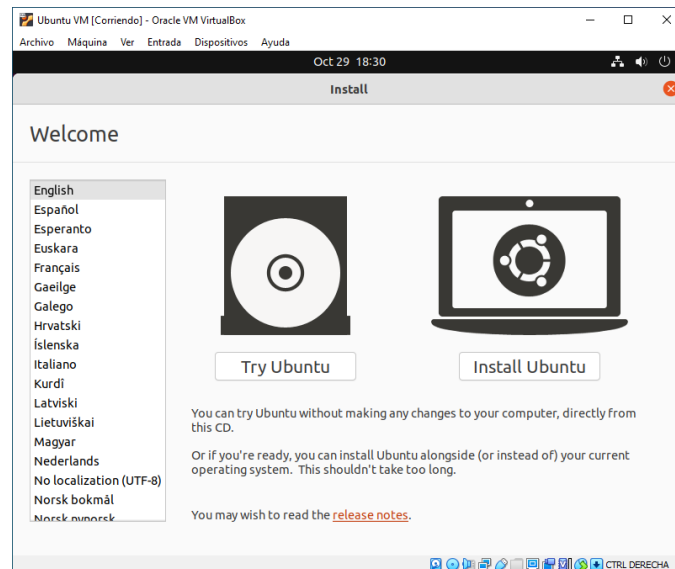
Ubuntu VM [Corriendo] - Oracle VM VirtualBox

Archivo Máquina Ver Entrada Dispositivos Ayuda

Oct 29 18:30

Install

Welcome

English
Español
Esperanto
Euskara
Français
Gaeilge
Galego
Hrvatski
Íslenska
Italiano
Kurdî
Latviski
Lietuviškai
Magyar
Nederlands
No localization (UTF-8)
Norsk bokmål
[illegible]

Try Ubuntu

Install Ubuntu

You can try Ubuntu without making any changes to your computer, directly from this CD.

Or if you're ready, you can install Ubuntu alongside (or instead of) your current operating system. This shouldn't take too long.

You may wish to read the release notes.

CTRL DERECHA